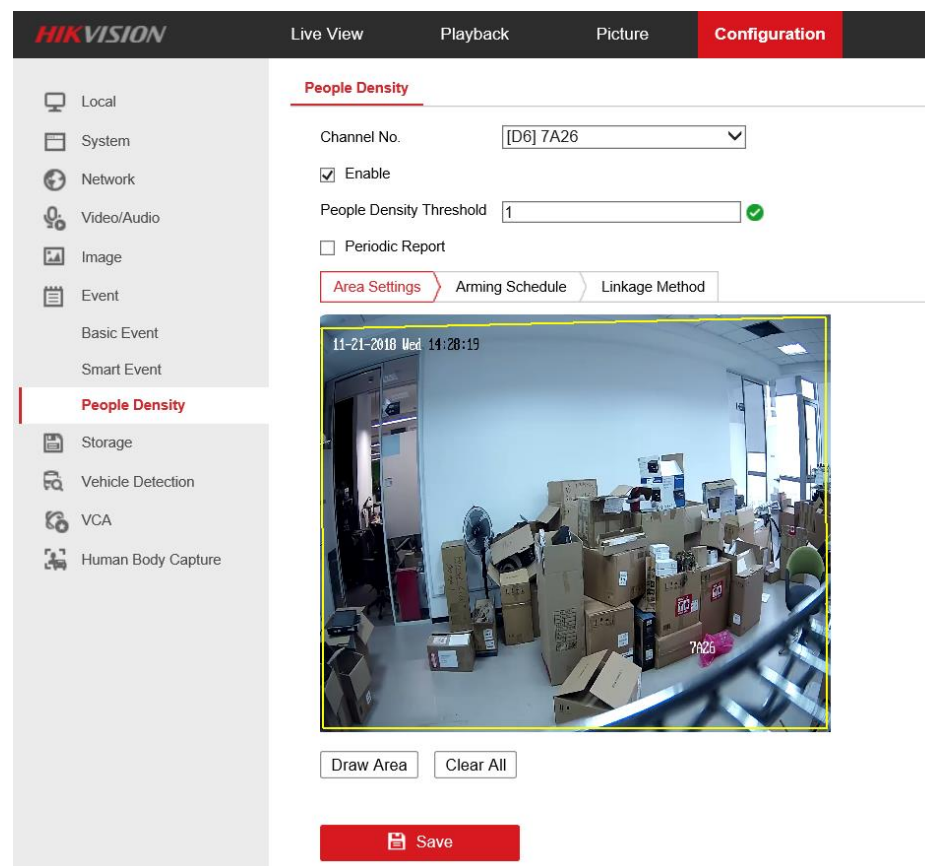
HIKVISION
Live View
Playback
Picture
Configuration

Local
System
Network
Video/Audio
Image
Event
Basic Event
Smart Event
People Density
Storage
Vehicle Detection
VCA
Human Body Capture

People Density

Channel No. [D6] 7A26
Enable
People Density Threshold 1
Periodic Report

Area Settings
Arming Schedule
Linkage Method

11-21-2018 Wed 14:28:19
7A26

Draw Area
Clear All

Save